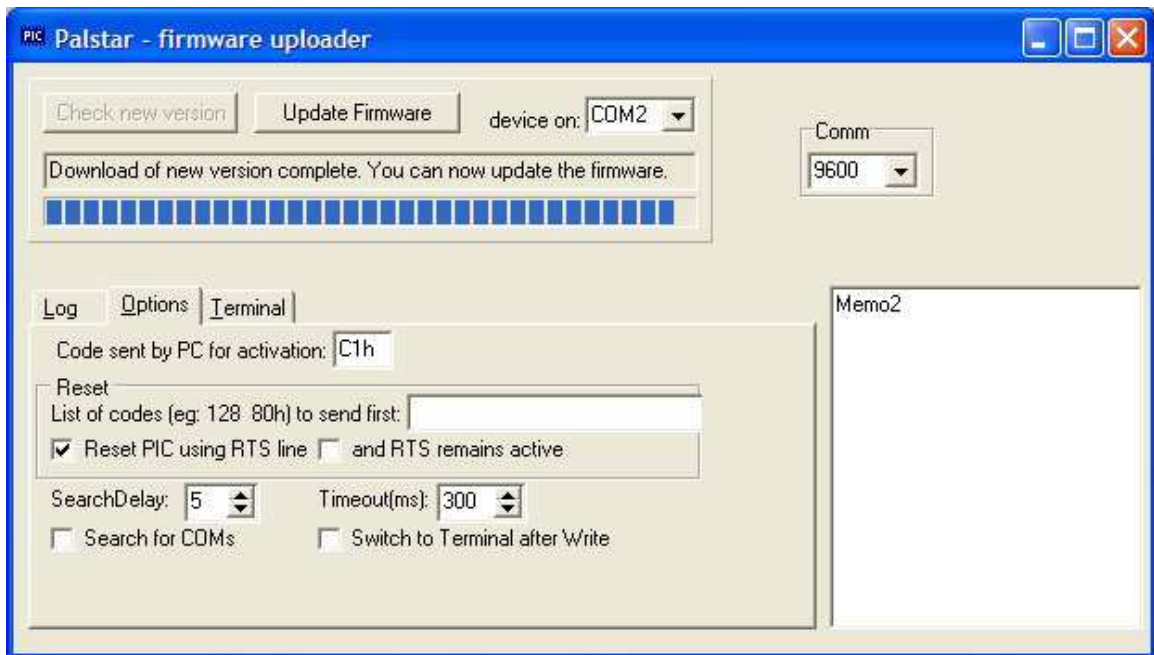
PIC Palstar - firmware uploader

Check new version

Update Firmware

device on: COM2

Comm

9600

Download of new version complete. You can now update the firmware.

Log

Options

Terminal

Memo2

Code sent by PC for activation: C1h

Reset

List of codes (eg: 128 80h) to send first:

Reset PIC using RTS line

and RTS remains active

SearchDelay: 5

Timeout(ms): 300

Search for COMs

Switch to Terminal after Write